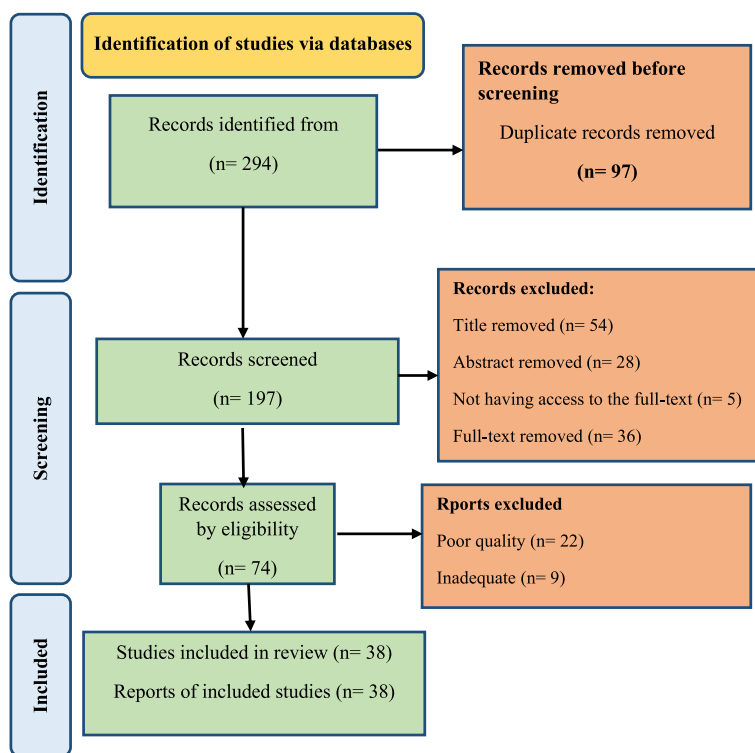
Identification

Identification of studies via databases

Records identified from

(n= 294)

Records removed before screening

Duplicate records removed

(n= 97)

Screening

Records screened

(n= 197)

Records excluded:

Title removed (n= 54)

Abstract removed (n= 28)

Not having access to the full-text (n= 5)

Full-text removed (n= 36)

Records assessed by eligibility

(n= 74)

Rports excluded

Poor quality (n= 22)

Inadequate (n= 9)

Included

Studies included in review (n= 38)

Reports of included studies (n= 38)